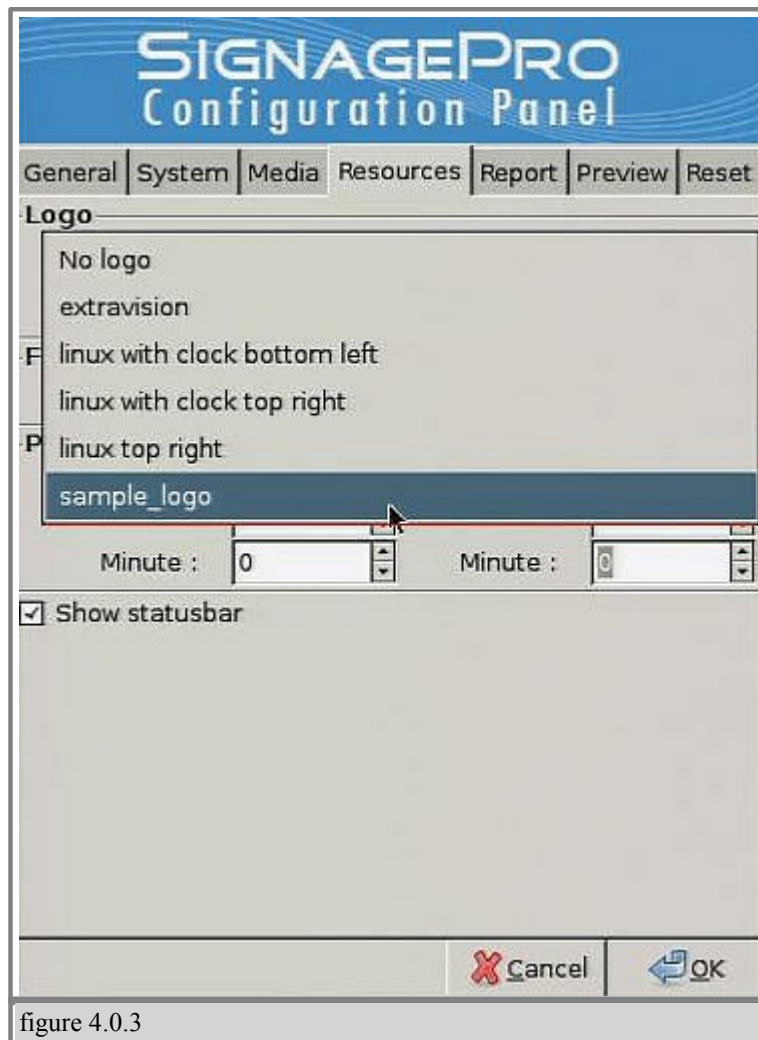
SIGNAGEPRO
Configuration Panel

General | System | Media | Resources | Report | Preview | Reset

Logo

No logo
extravision
linux with clock bottom left
linux with clock top right
linux top right
sample_logo

F

P

Minute : 0

Minute : 0

☑ Show statusbar

Cancel

OK

figure 4.0.3